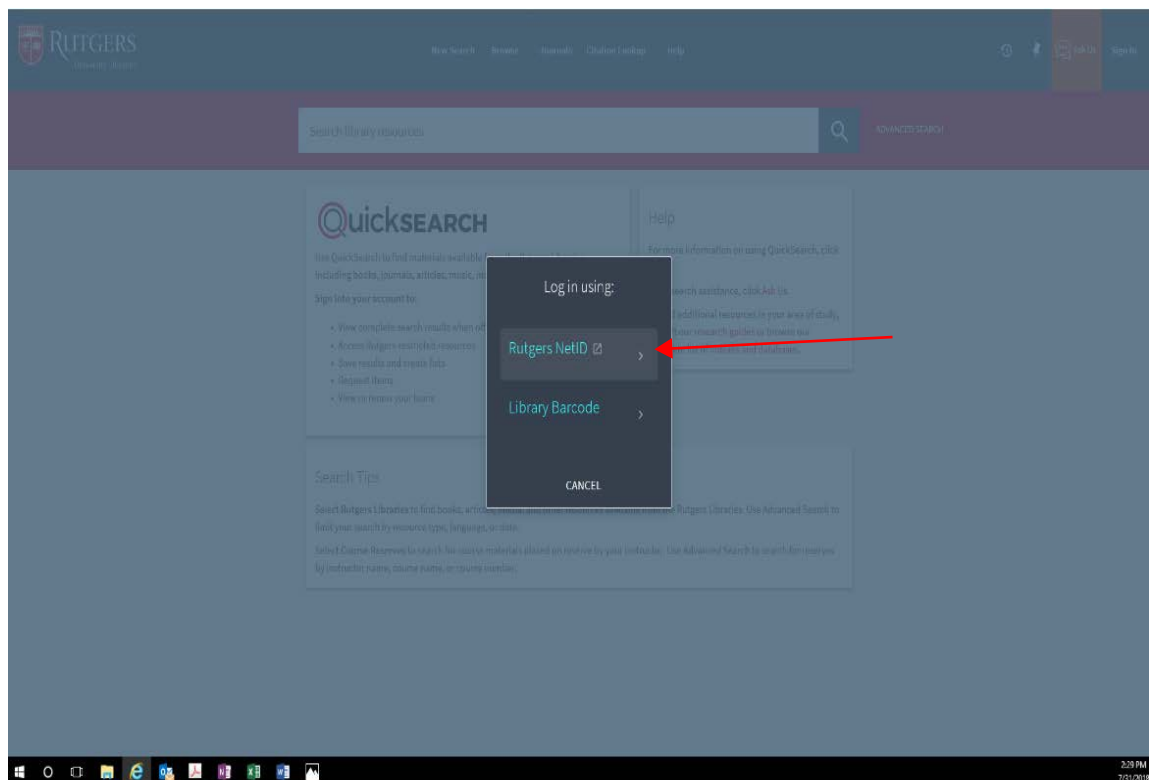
RUTGERS
University Libraries

New Search Browse Journals Citation Linker Help

Ask Us Sign In

Search library resources

ADVANCED SEARCH

QUICKSEARCH

Use QuickSearch to find materials available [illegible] including books, journals, articles, music, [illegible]

Sign into your account to:

• View complete search results when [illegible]
• Access Rutgers-restricted resources
• Save results and create lists
• Request items
• View or renew your loans

Help

For more information on using QuickSearch, click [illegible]

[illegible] search assistance, click Ask Us.

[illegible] additional resources in your area of study, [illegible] our research guides or browse our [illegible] indexes and databases.

Log in using:

Rutgers NetID

Library Barcode

CANCEL

Search Tips

Select Rutgers Libraries to find books, articles, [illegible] Rutgers Libraries. Use Advanced Search to limit your search by resource type, language, or date.

Select Course Reserves to search for course materials placed on reserve by your instructor. Use Advanced Search to search for reserves by instructor name, course name, or course number.

2:29 PM
7/31/2018